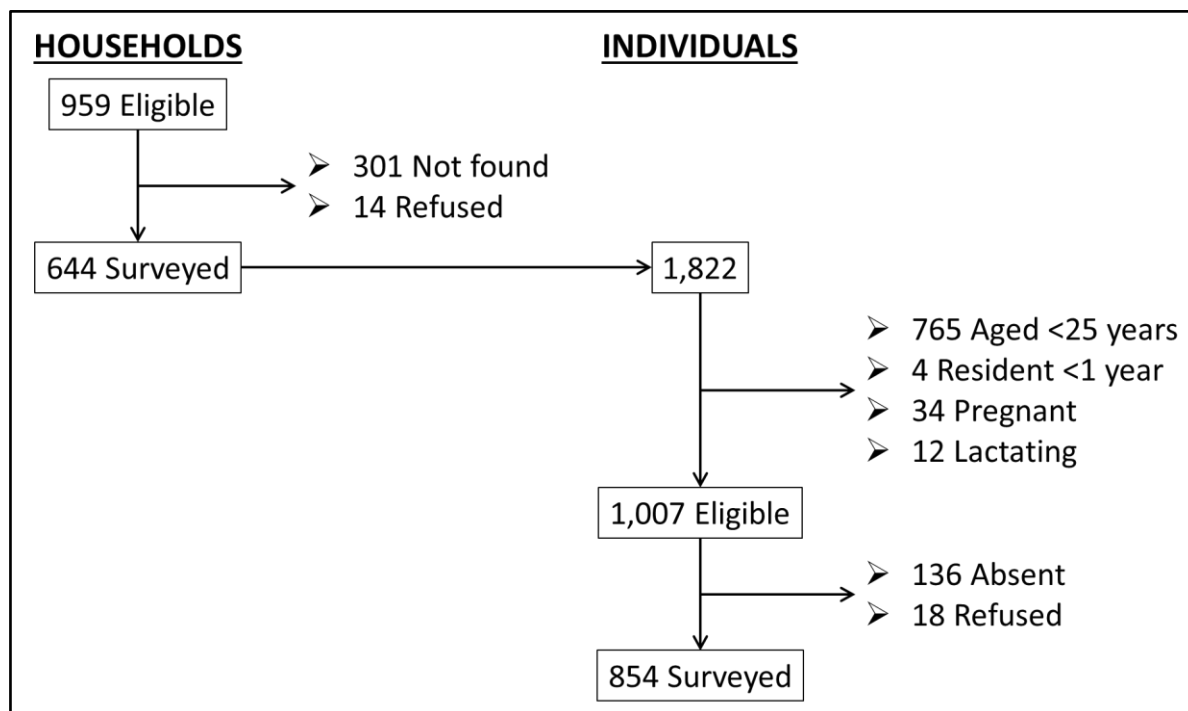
HOUSEHOLDS

INDIVIDUALS

959 Eligible

➢ 301 Not found
➢ 14 Refused

644 Surveyed

1,822

➢ 765 Aged <25 years
➢ 4 Resident <1 year
➢ 34 Pregnant
➢ 12 Lactating

1,007 Eligible

➢ 136 Absent
➢ 18 Refused

854 Surveyed